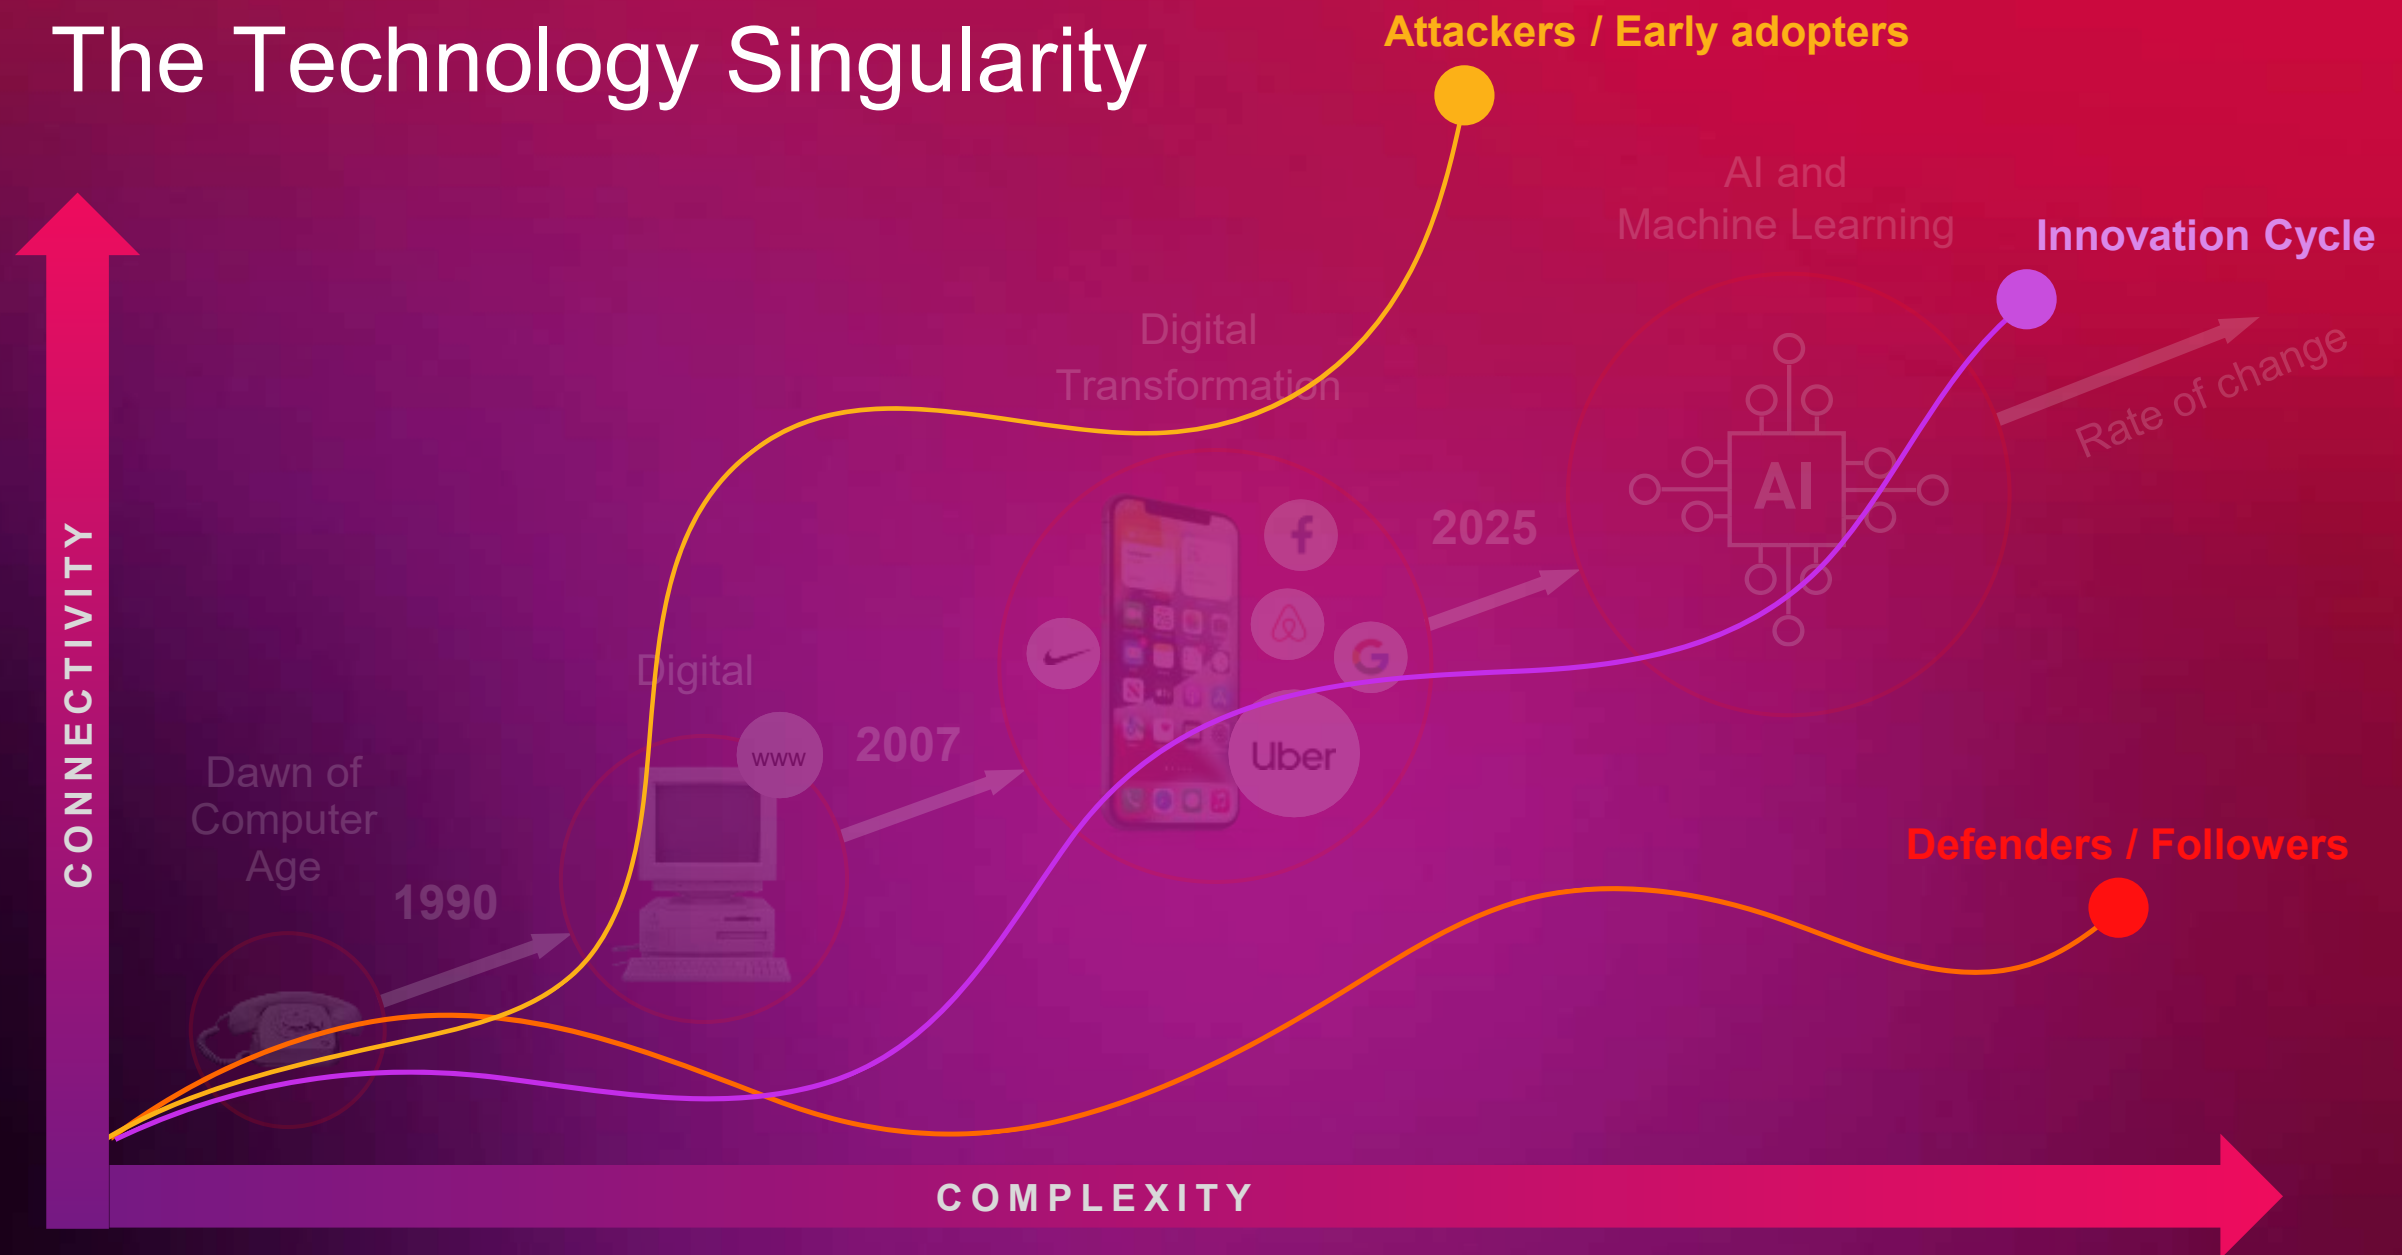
The Technology Singularity

Attackers / Early adopters

AI and Machine Learning

Innovation Cycle

Digital Transformation

Rate of change

CONNECTIVITY

2025

AI

Digital

www

2007

Uber

Dawn of Computer Age

1990

Defenders / Followers

COMPLEXITY